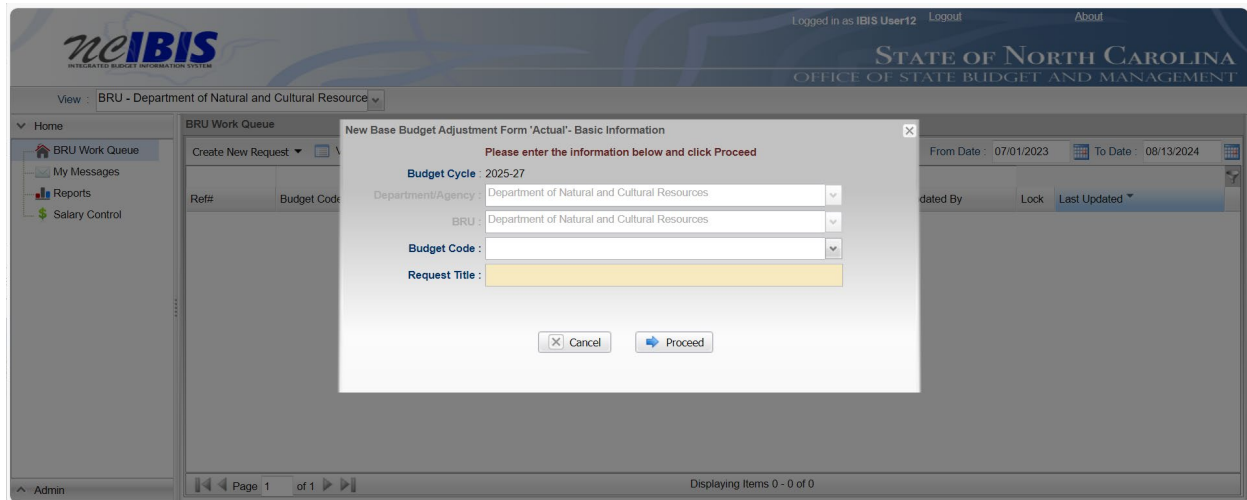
ncIBIS
INTEGRATED BUDGET INFORMATION SYSTEM

Logged in as IBIS User12 Logout About

STATE OF NORTH CAROLINA
OFFICE OF STATE BUDGET AND MANAGEMENT

View : BRU - Department of Natural and Cultural Resource

Home
BRU Work Queue
My Messages
Reports
Salary Control

BRU Work Queue
Create New Request

Ref# Budget Code

From Date : 07/01/2023 To Date : 08/13/2024

dated By Lock Last Updated

New Base Budget Adjustment Form 'Actual'- Basic Information

Please enter the information below and click Proceed

Budget Cycle : 2025-27
Department/Agency : Department of Natural and Cultural Resources
BRU : Department of Natural and Cultural Resources
Budget Code :
Request Title :

Cancel Proceed

Page 1 of 1

Displaying Items 0 - 0 of 0

Admin